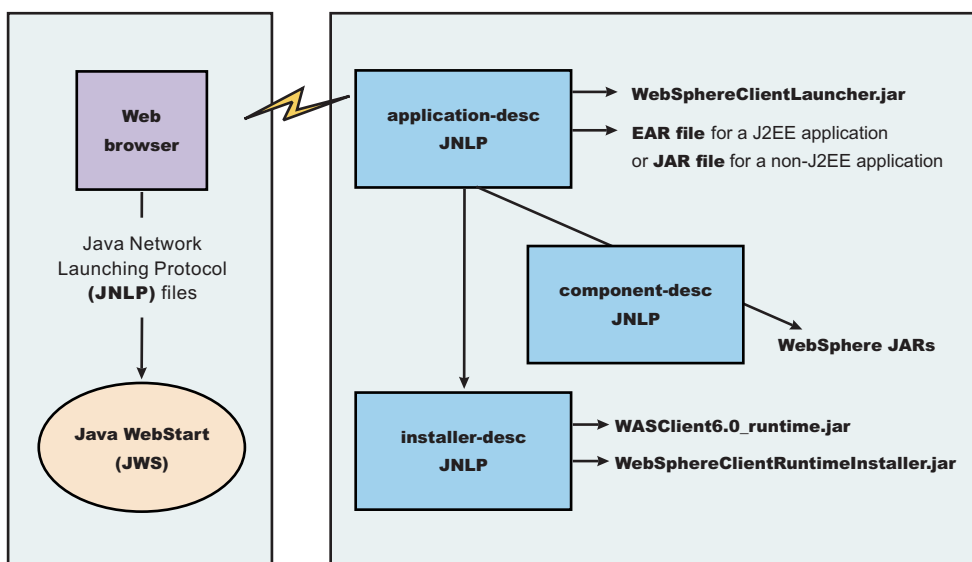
Web browser

Java Network Launching Protocol (JNLP) files

Java WebStart (JWS)

application-desc JNLP

WebSphereClientLauncher.jar

EAR file for a J2EE application or JAR file for a non-J2EE application

component-desc JNLP

WebSphere JARs

installer-desc JNLP

WASClient6.0_runtime.jar

WebSphereClientRuntimeInstaller.jar